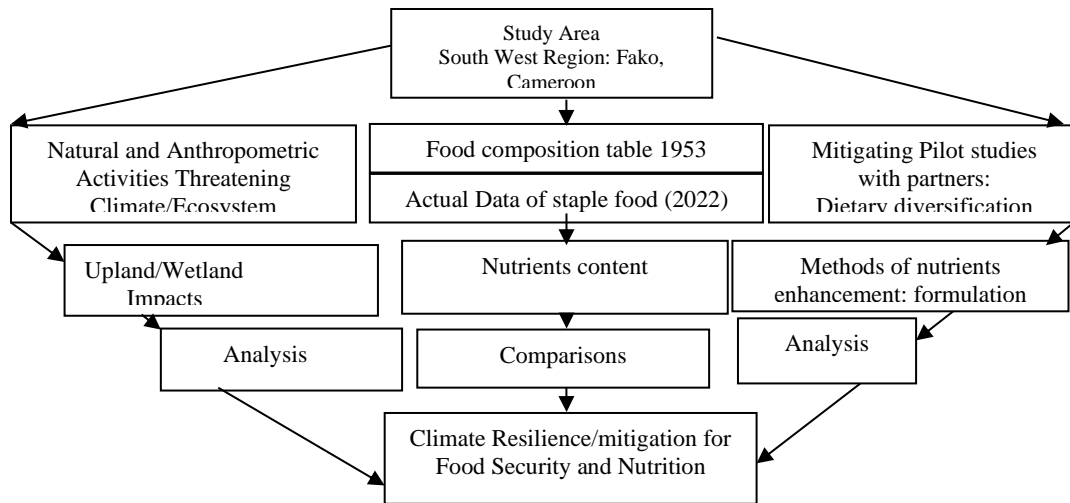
Study Area
South West Region: Fako, Cameroon

Natural and Anthropometric Activities Threatening Climate/Ecosystem

Food composition table 1953

Actual Data of staple food (2022)

Mitigating Pilot studies with partners: Dietary diversification

Upland/Wetland Impacts

Nutrients content

Methods of nutrients enhancement: formulation

Analysis

Comparisons

Analysis

Climate Resilience/mitigation for Food Security and Nutrition